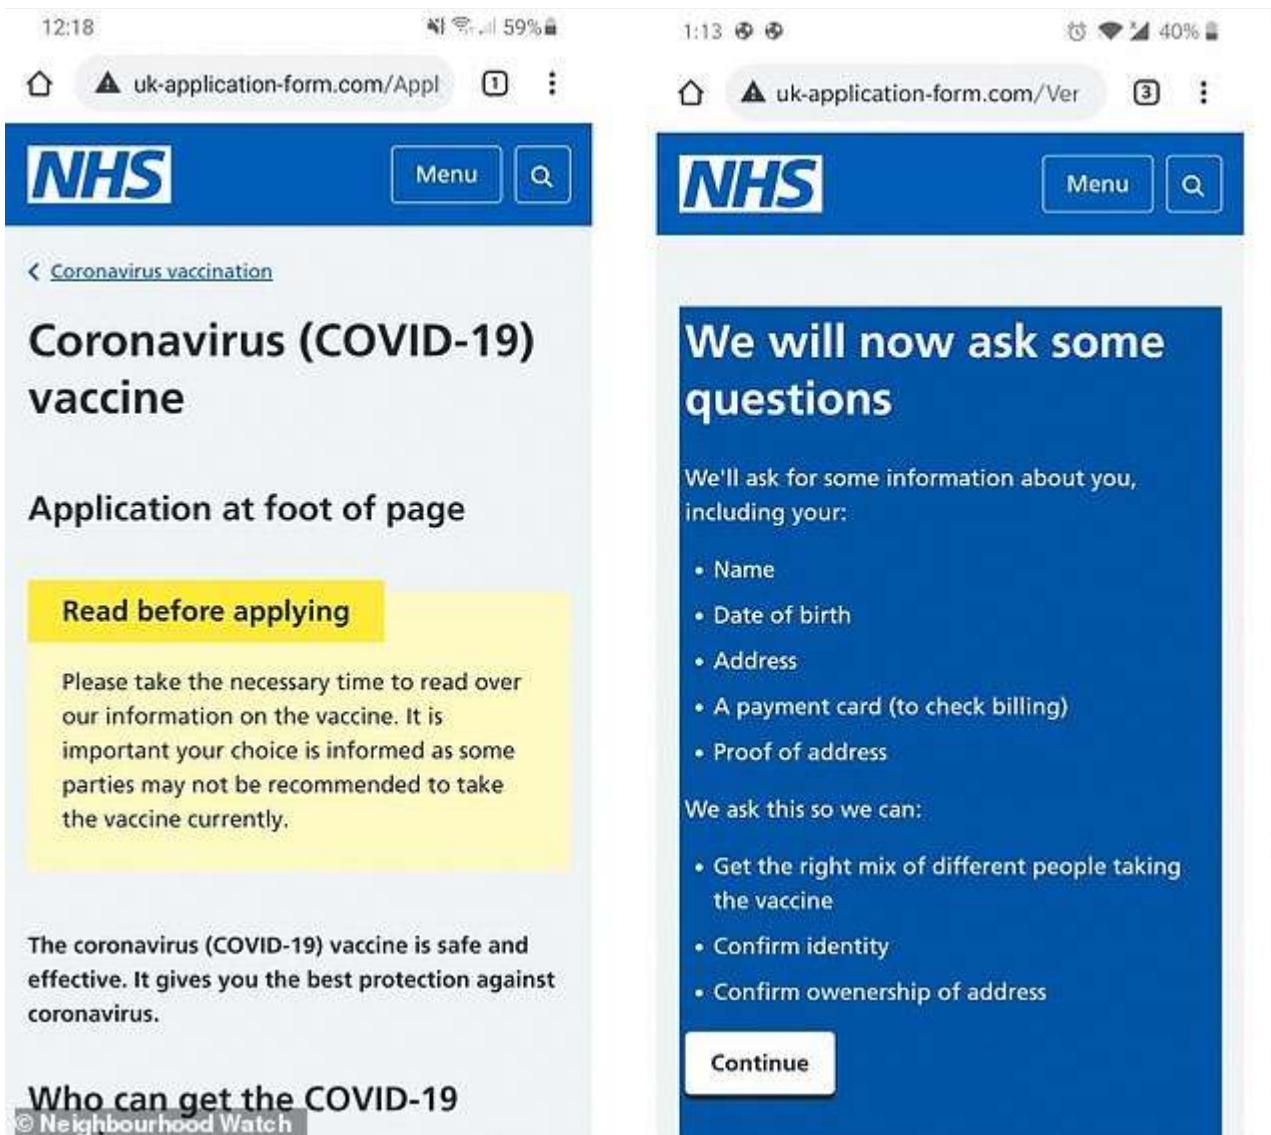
12:18

59%

uk-application-form.com/Appl

1

NHS

Menu

Coronavirus vaccination

Coronavirus (COVID-19) vaccine

Application at foot of page

Read before applying

Please take the necessary time to read over our information on the vaccine. It is important your choice is informed as some parties may not be recommended to take the vaccine currently.

The coronavirus (COVID-19) vaccine is safe and effective. It gives you the best protection against coronavirus.

Who can get the COVID-19

© Neighbourhood Watch

1:13

40%

uk-application-form.com/Ver

3

NHS

Menu

We will now ask some questions

We'll ask for some information about you, including your:

• Name
• Date of birth
• Address
• A payment card (to check billing)
• Proof of address

We ask this so we can:

• Get the right mix of different people taking the vaccine
• Confirm identity
• Confirm owenership of address

Continue